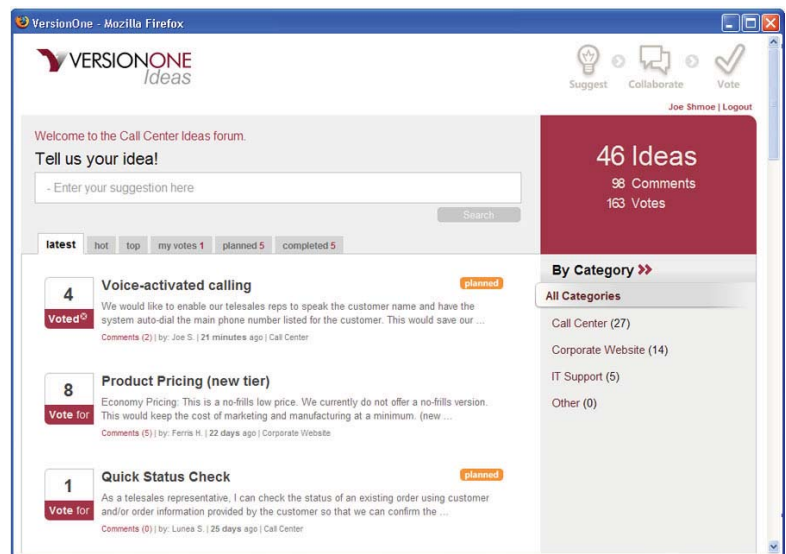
VersionOne - Mozilla Firefox

VERSIONONE Ideas

Suggest Collaborate Vote

Joe Shmoe | Logout

Welcome to the Call Center Ideas forum.

Tell us your idea!

- Enter your suggestion here

Search

latest hot top my votes 1 planned 5 completed 5

46 Ideas
98 Comments
163 Votes

By Category »

All Categories

Call Center (27)

Corporate Website (14)

IT Support (5)

Other (0)

4
Voted

Voice-activated calling

planned

We would like to enable our telesales reps to speak the customer name and have the system auto-dial the main phone number listed for the customer. This would save our ...

Comments (2) | by: Joe S. | 21 minutes ago | Call Center

8
Vote for

Product Pricing (new tier)

Economy Pricing: This is a no-frills low price. We currently do not offer a no-frills version. This would keep the cost of marketing and manufacturing at a minimum. (new ...

Comments (5) | by: Ferris H. | 22 days ago | Corporate Website

1
Vote for

Quick Status Check

planned

As a telesales representative, I can check the status of an existing order using customer and/or order information provided by the customer so that we can confirm the ...

Comments (0) | by: Lunea S. | 25 days ago | Call Center